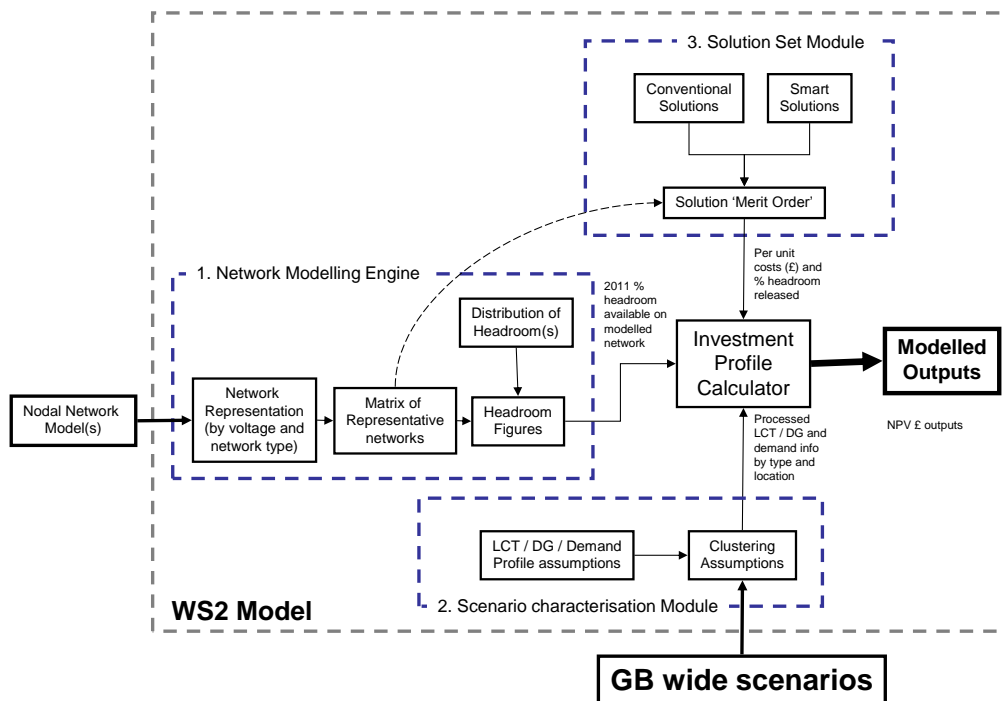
3. Solution Set Module

Conventional Solutions

Smart Solutions

Solution 'Merit Order'

Per unit costs (£) and % headroom released

1. Network Modelling Engine

2011 % headroom available on modelled network

Distribution of Headroom(s)

Investment Profile Calculator

Modelled Outputs

Nodal Network Model(s)

Network Representation (by voltage and network type)

Matrix of Representative networks

Headroom Figures

Processed LCT / DG and demand info by type and location

NPV £ outputs

LCT / DG / Demand Profile assumptions

Clustering Assumptions

WS2 Model

2. Scenario characterisation Module

GB wide scenarios